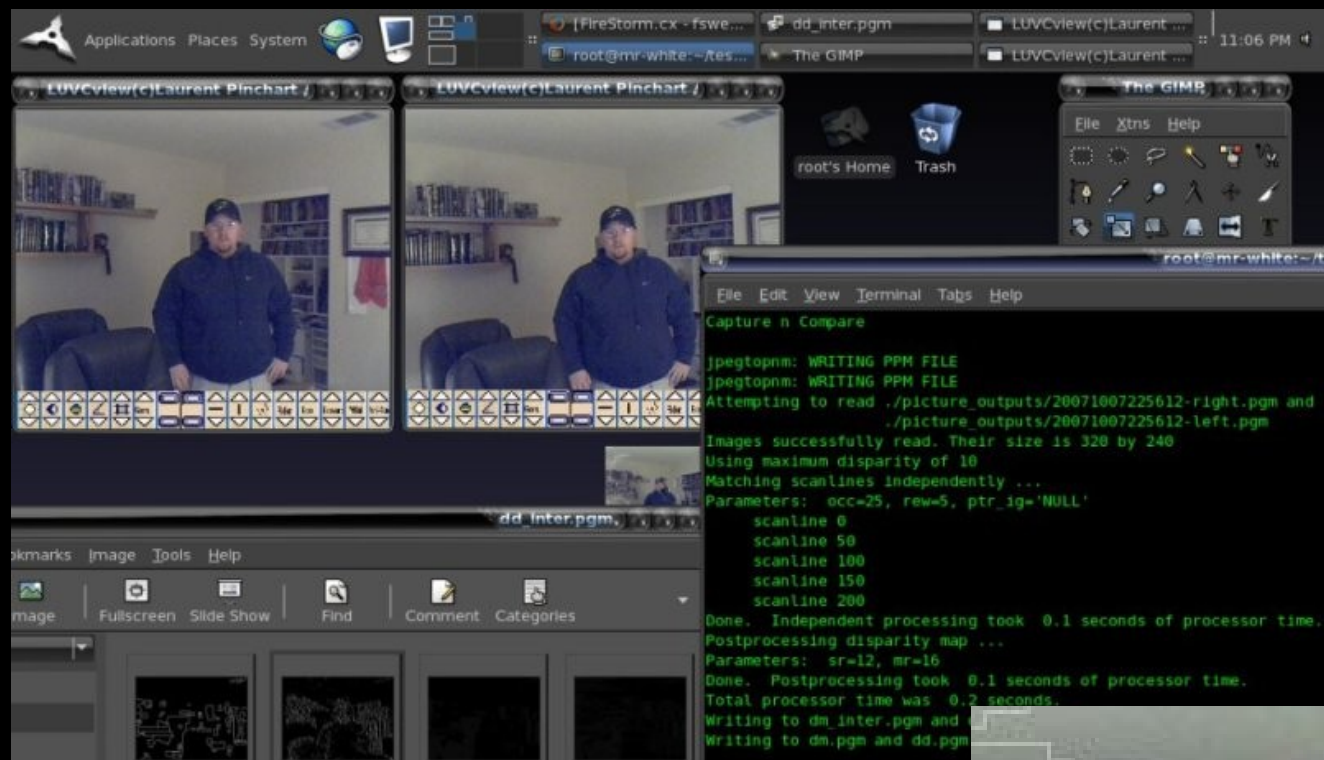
Applications Places System

[FireStorm.cx - fswe...
root@mr-white:~/tes...
dd_inter.pgm
The GIMP
LUVCview(c)Laurent ...
LUVCview(c)Laurent ...
11:06 PM

LUVCview(c)Laurent Pinchart /
LUVCview(c)Laurent Pinchart /

root's Home
Trash

The GIMP
File Xtns Help

root@mr-white:~/t
File Edit View Terminal Tabs Help
Capture n Compare

jpegtopnm: WRITING PPM FILE
jpegtopnm: WRITING PPM FILE
Attempting to read ./picture_outputs/20071007225612-right.pgm and
./picture_outputs/20071007225612-left.pgm
Images successfully read. Their size is 320 by 240
Using maximum disparity of 10
Matching scanlines independently ...
Parameters: occ=25, rew=5, ptr_ig='NULL'
scanline 0
scanline 50
scanline 100
scanline 150
scanline 200
Done. Independent processing took 0.1 seconds of processor time.
Postprocessing disparity map ...
Parameters: sr=12, mr=16
Done. Postprocessing took 0.1 seconds of processor time.
Total processor time was 0.2 seconds.
Writing to dm_inter.pgm and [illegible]
Writing to dm.pgm and dd.pgm

dd_inter.pgm
okmarks Image Tools Help
mage Fullscreen Slide Show Find Comment Categories